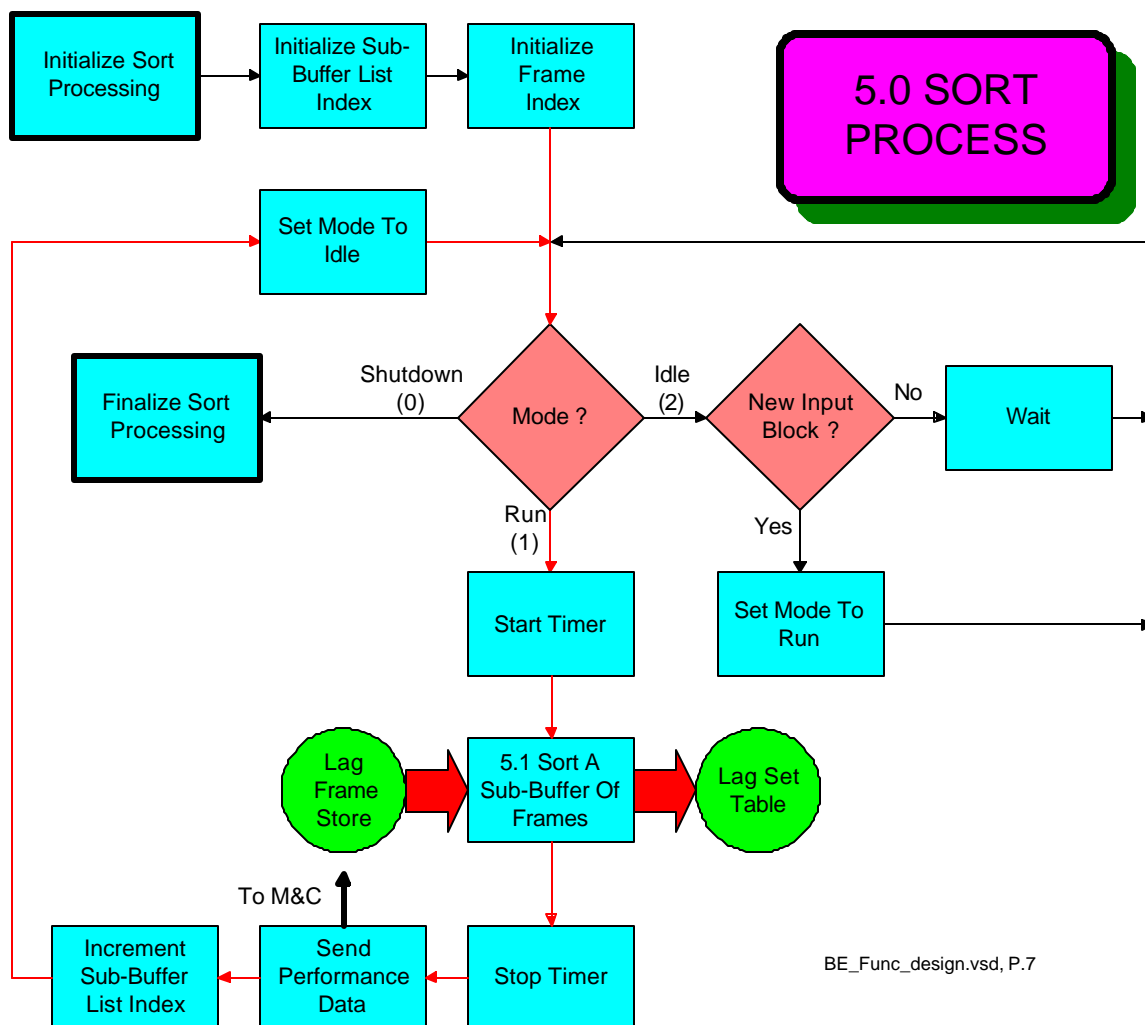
Initialize Sort Processing

Initialize Sub-Buffer List Index

Initialize Frame Index

5.0 SORT PROCESS

Set Mode To Idle

Finalize Sort Processing

Shutdown (0)

Mode ?

Idle (2)

New Input Block ?

No

Wait

Run (1)

Yes

Start Timer

Set Mode To Run

Lag Frame Store

5.1 Sort A Sub-Buffer Of Frames

Lag Set Table

To M&C

Increment Sub-Buffer List Index

Send Performance Data

Stop Timer

BE_Func_design.vsd, P.7